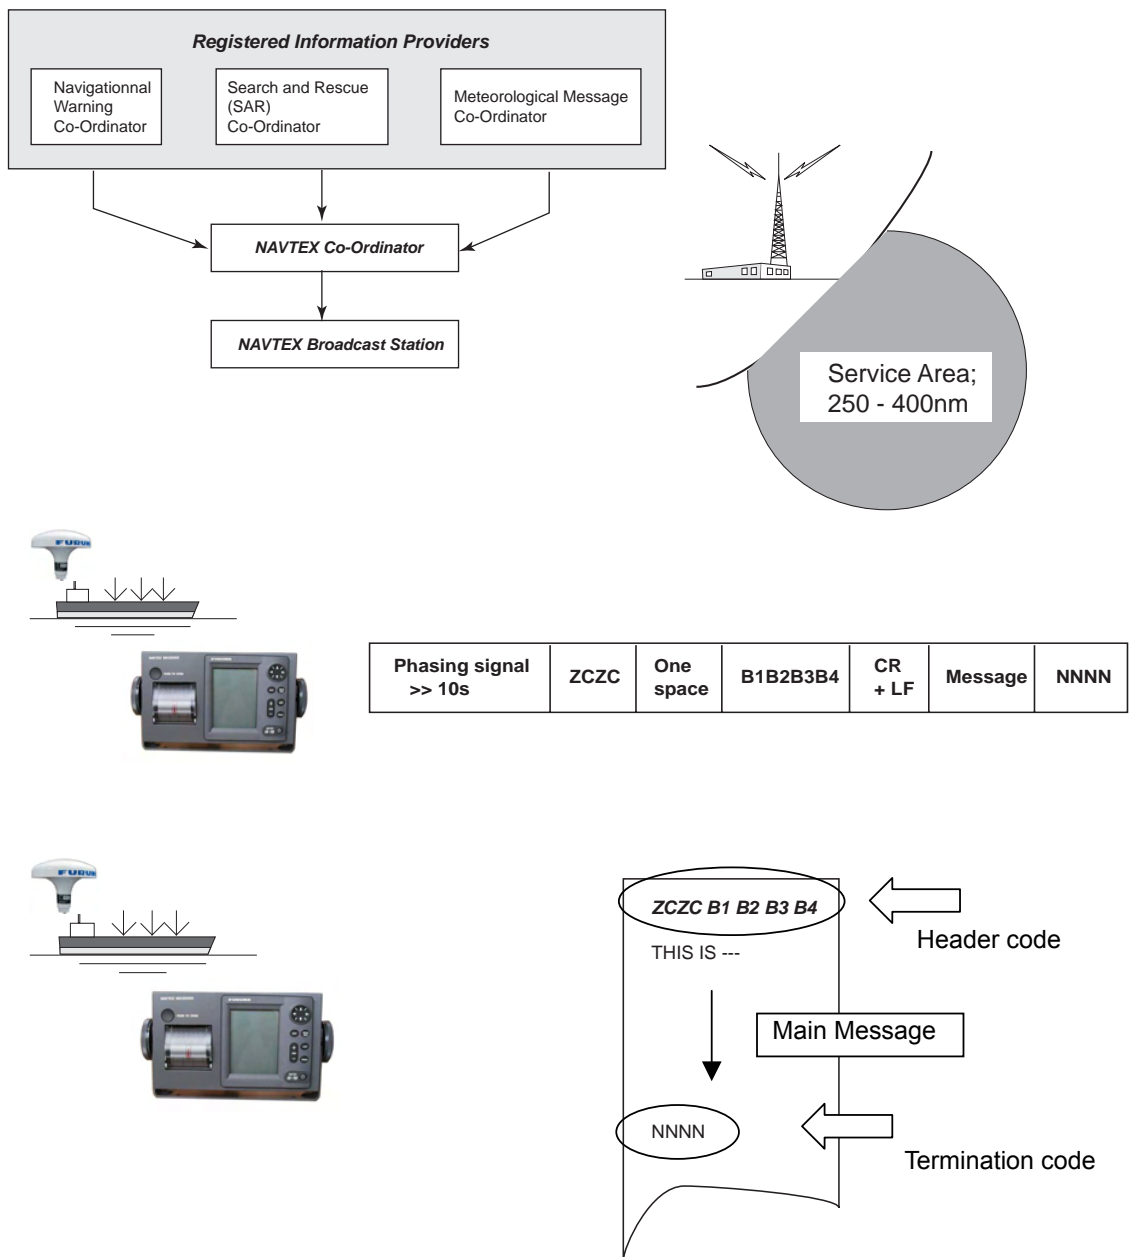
Registered Information Providers

Navigationnal Warning Co-Ordinator

Search and Rescue (SAR) Co-Ordinator

Meteorological Message Co-Ordinator

NAVTEX Co-Ordinator

NAVTEX Broadcast Station

Service Area; 250 - 400nm

FURUNO

| Phasing signal >> 10s | ZCZC | One space | B1B2B3B4 | CR + LF | Message | NNNN |
|---|---|---|---|---|---|---|

FURUNO

ZCZC B1 B2 B3 B4

Header code

THIS IS ---

Main Message

NNNN

Termination code